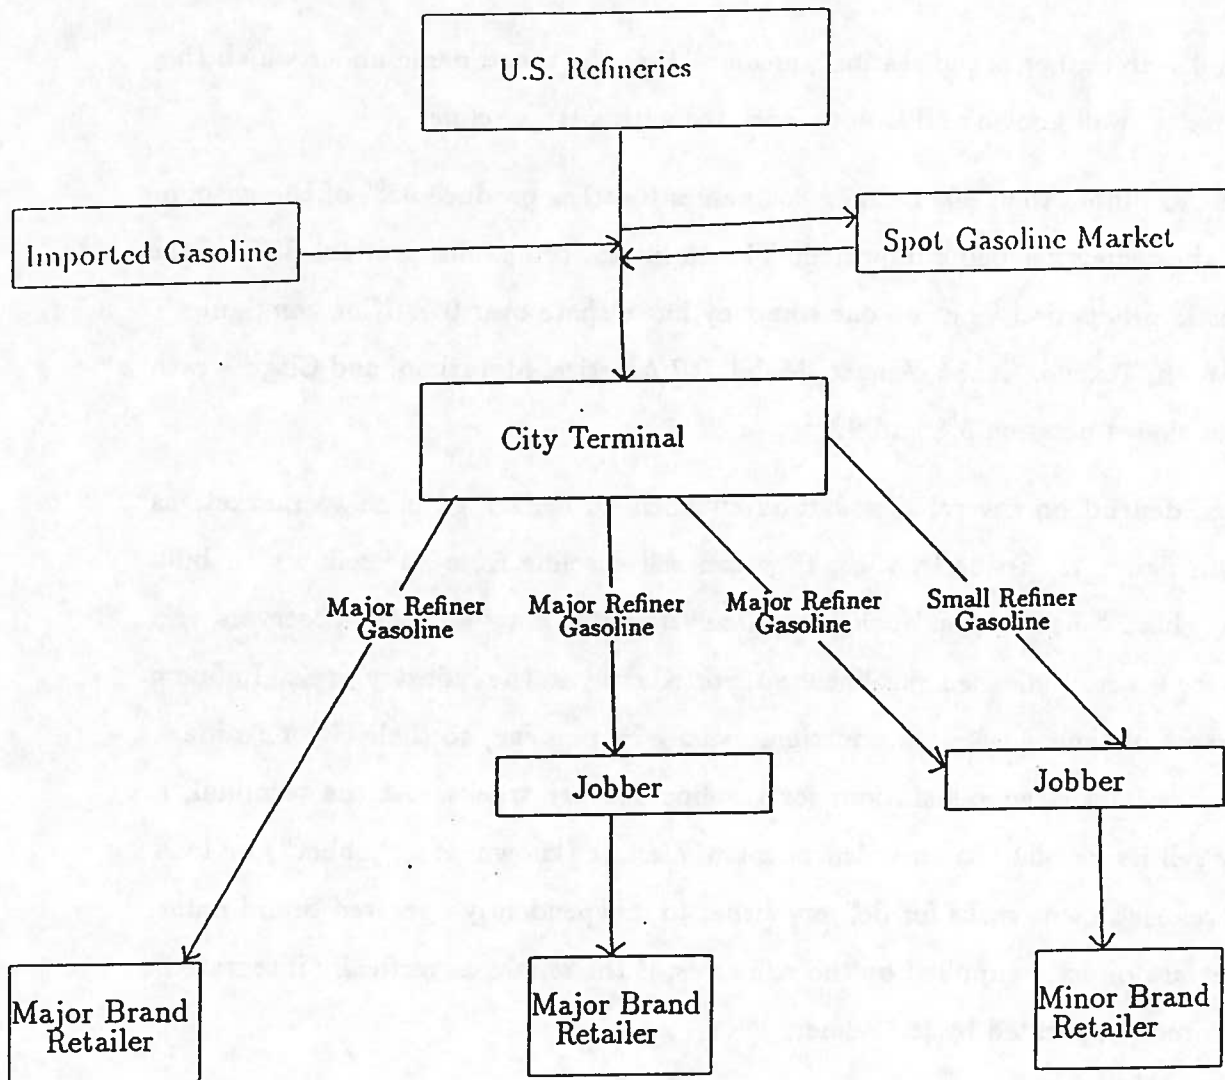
U.S. Refineries

Imported Gasoline

Spot Gasoline Market

City Terminal

Major Refiner Gasoline

Major Refiner Gasoline

Major Refiner Gasoline

Small Refiner Gasoline

Jobber

Jobber

Major Brand Retailer

Major Brand Retailer

Minor Brand Retailer